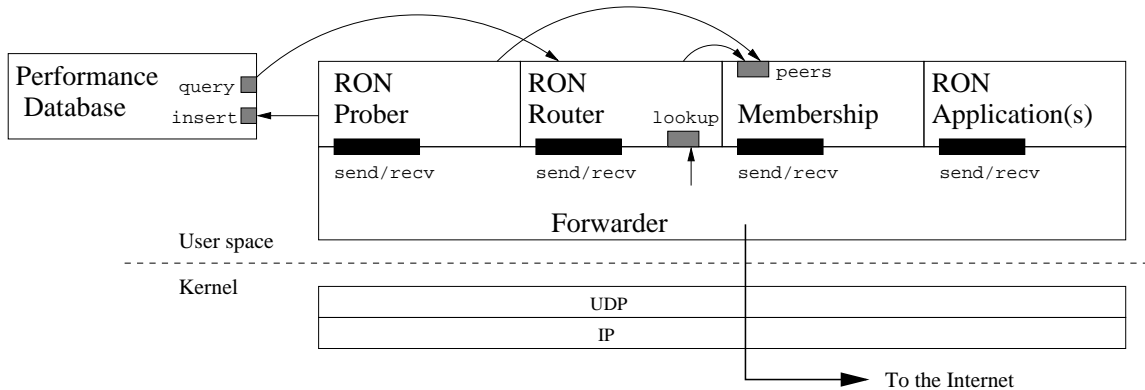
Performance Database

query

insert

RON Prober

RON Router

lookup

peers

Membership

RON Application(s)

send/recv

send/recv

send/recv

send/recv

Forwarder

User space

Kernel

UDP

IP

To the Internet